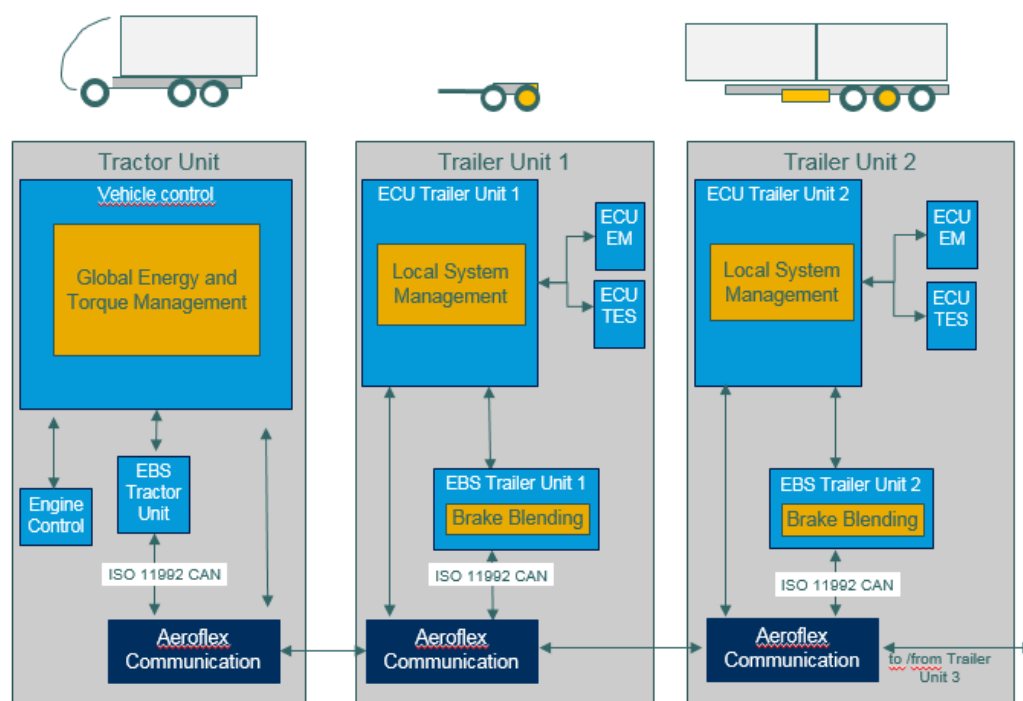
Tractor Unit

Vehicle control

Global Energy and Torque Management

Engine Control

EBS Tractor Unit

ISO 11992 CAN

Aeroflex Communication

Trailer Unit 1

ECU Trailer Unit 1

Local System Management

ECU EM

ECU TES

EBS Trailer Unit 1

Brake Blending

ISO 11992 CAN

Aeroflex Communication

Trailer Unit 2

ECU Trailer Unit 2

Local System Management

ECU EM

ECU TES

EBS Trailer Unit 2

Brake Blending

ISO 11992 CAN

Aeroflex Communication

to /from Trailer Unit 3